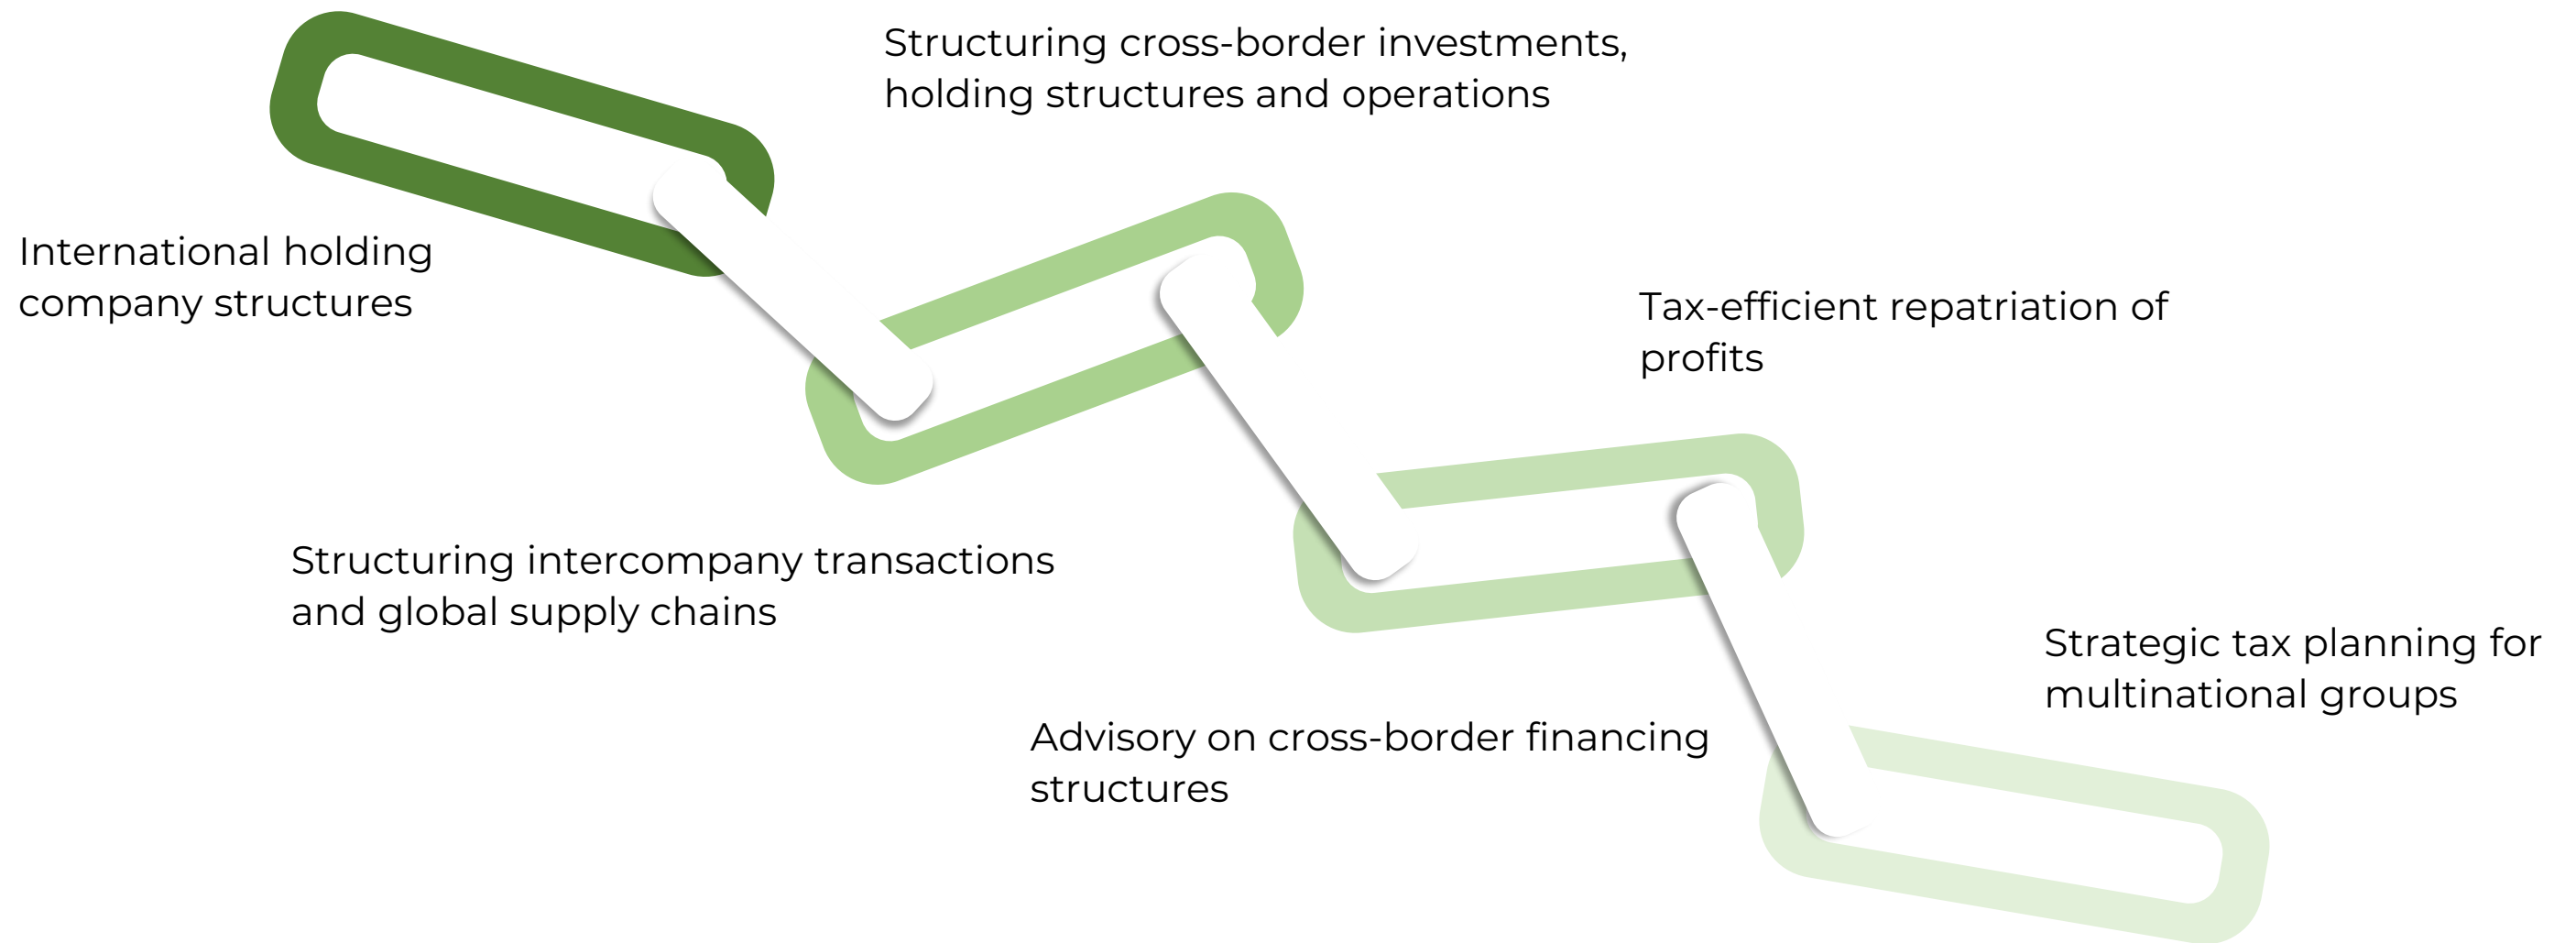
International holding company structures

Structuring cross-border investments, holding structures and operations

Structuring intercompany transactions and global supply chains

Tax-efficient repatriation of profits

Advisory on cross-border financing structures

Strategic tax planning for multinational groups